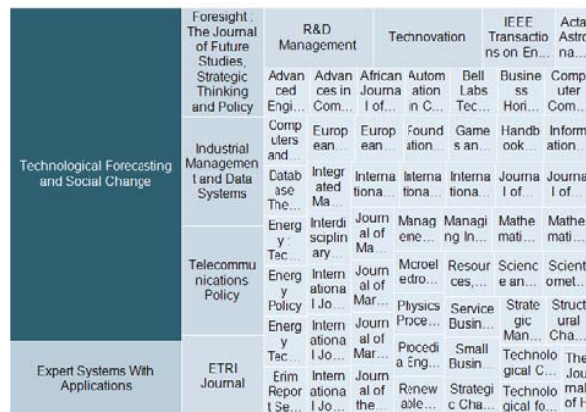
Technological Forecasting and Social Change

Expert Systems With Applications

Foresight : The Journal of Future Studies, Strategic Thinking and Policy

Industrial Managemen t and Data Systems

Telecommu nications Policy

ETRI Journal

R&D Management

Technovation

IEEE Transactio ns on En...

Acta Astro na...

Advan ced Engi...

Advan ces in Com...

African Journa l of...

Autom ation in C...

Bell Labs Tec...

Busine ss Hori...

Comp uter Com...

Comp uters and...

Europ ean...

Europ ean...

Found ation...

Game s an...

Handb ook...

Inform ation...

Datab ase The...

Integr ated Ma...

Interna tiona...

Interna tiona...

Interna tiona...

Journa l of...

Journa l of...

Energ y: Tec...

Interdi sciplin ary...

Journ al of Ma...

Manag ene...

Managi ng In...

Mathe mati...

Mathe mati...

Energ y Policy

Intern ationa l Jo...

Journ al of Mar...

Mcroel edro...

Resour ces,...

Scienc e an...

Scient omet...

Physics Proce...

Service Busin...

Strate gic Man...

Struct ural Cha...

Energ y Tec...

Intern ationa l Jo...

Journ al of Mar...

Procedi a Eng...

Small Busin...

Technolo gical C...

The Jou mal of H...

Erim Repor t Se...

Intern ationa l Jo...

Journ al of the...

Renew able...

Strategi c Cha...

Technolo gical fo...